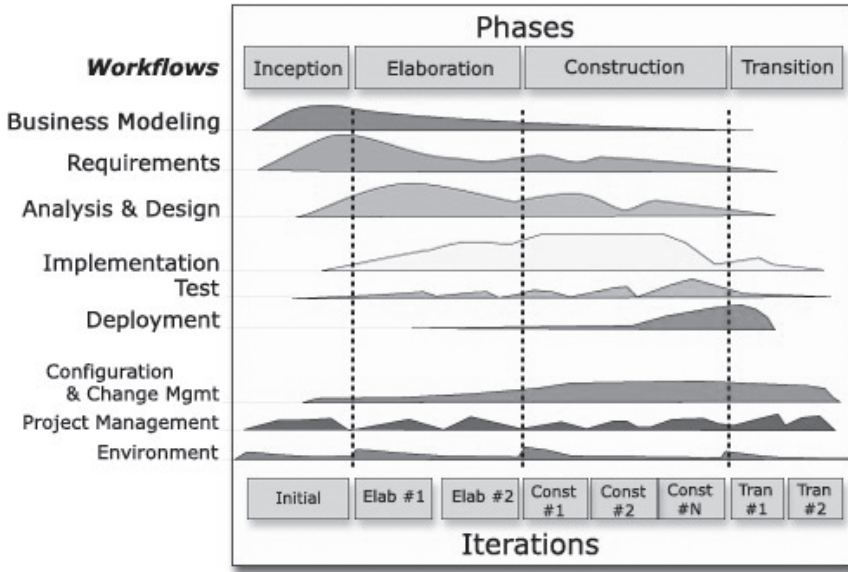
Phases

Workflows

| Inception | Elaboration | Construction | Transition |
|---|---|---|---|

Business Modeling

Requirements

Analysis & Design

Implementation

Test

Deployment

Configuration & Change Mgmt

Project Management

Environment

| Initial | Elab #1 | Elab #2 | Const #1 | Const #2 | Const #N | Tran #1 | Tran #2 |
|---|---|---|---|---|---|---|---|

Iterations